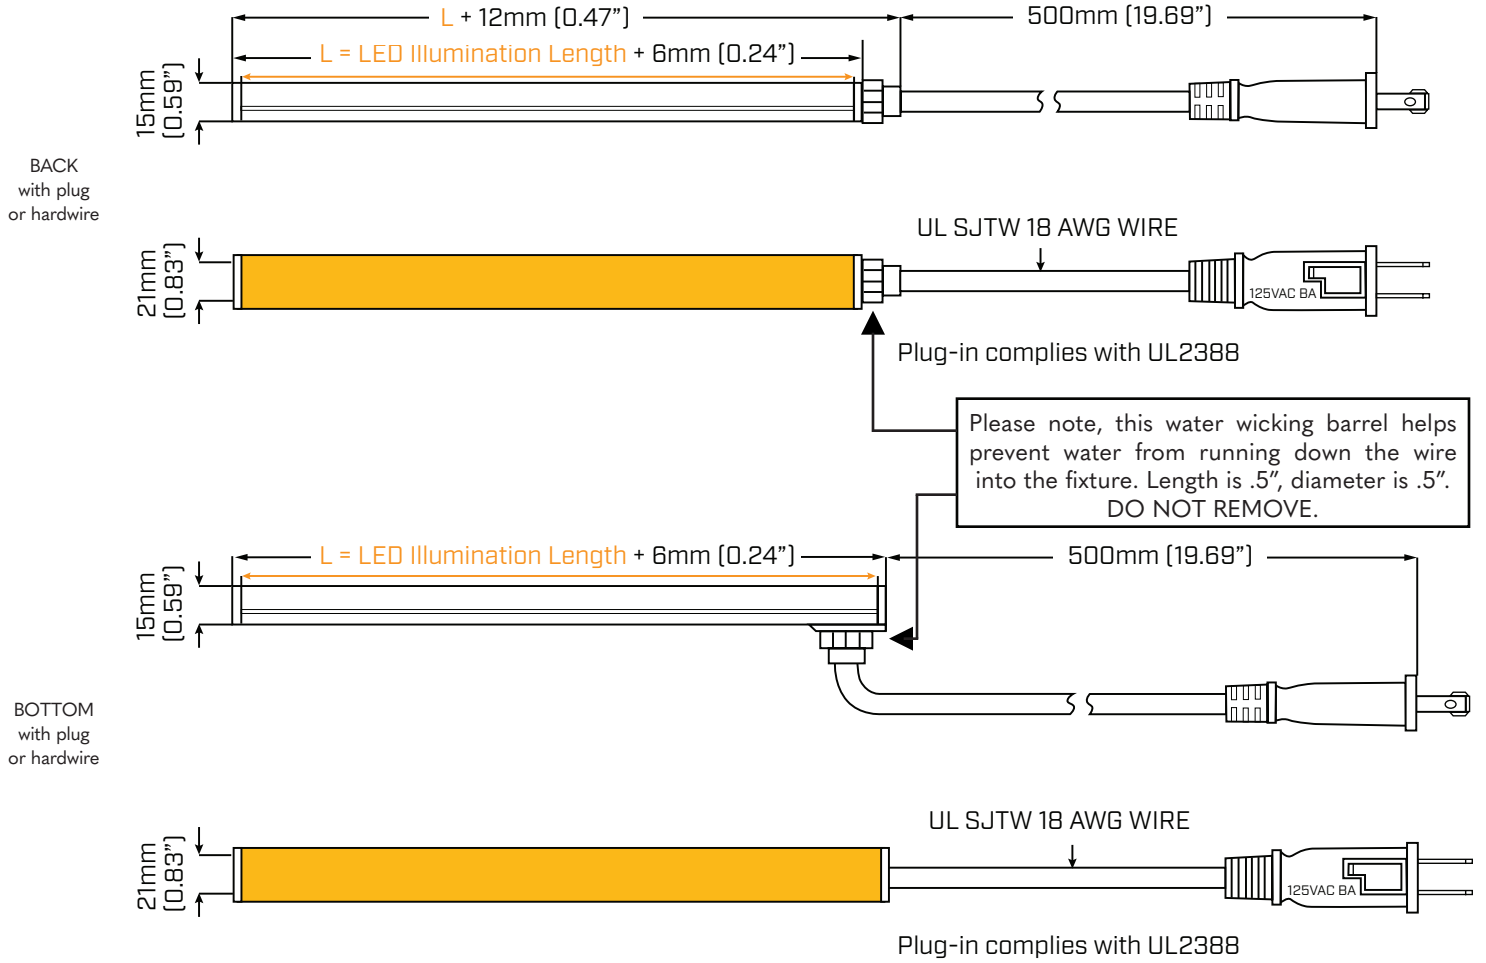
L + 12mm [0.47”]

500mm [19.69”]

L = LED Illumination Length + 6mm [0.24”]

15mm [0.59”]

BACK with plug or hardwire

UL SJTW 18 AWG WIRE

21mm [0.83”]

125VAC BA

Plug-in complies with UL2388

Please note, this water wicking barrel helps prevent water from running down the wire into the fixture. Length is .5”, diameter is .5”. DO NOT REMOVE.

L = LED Illumination Length + 6mm [0.24”]

500mm [19.69”]

15mm [0.59”]

BOTTOM with plug or hardwire

UL SJTW 18 AWG WIRE

21mm [0.83”]

125VAC BA

Plug-in complies with UL2388